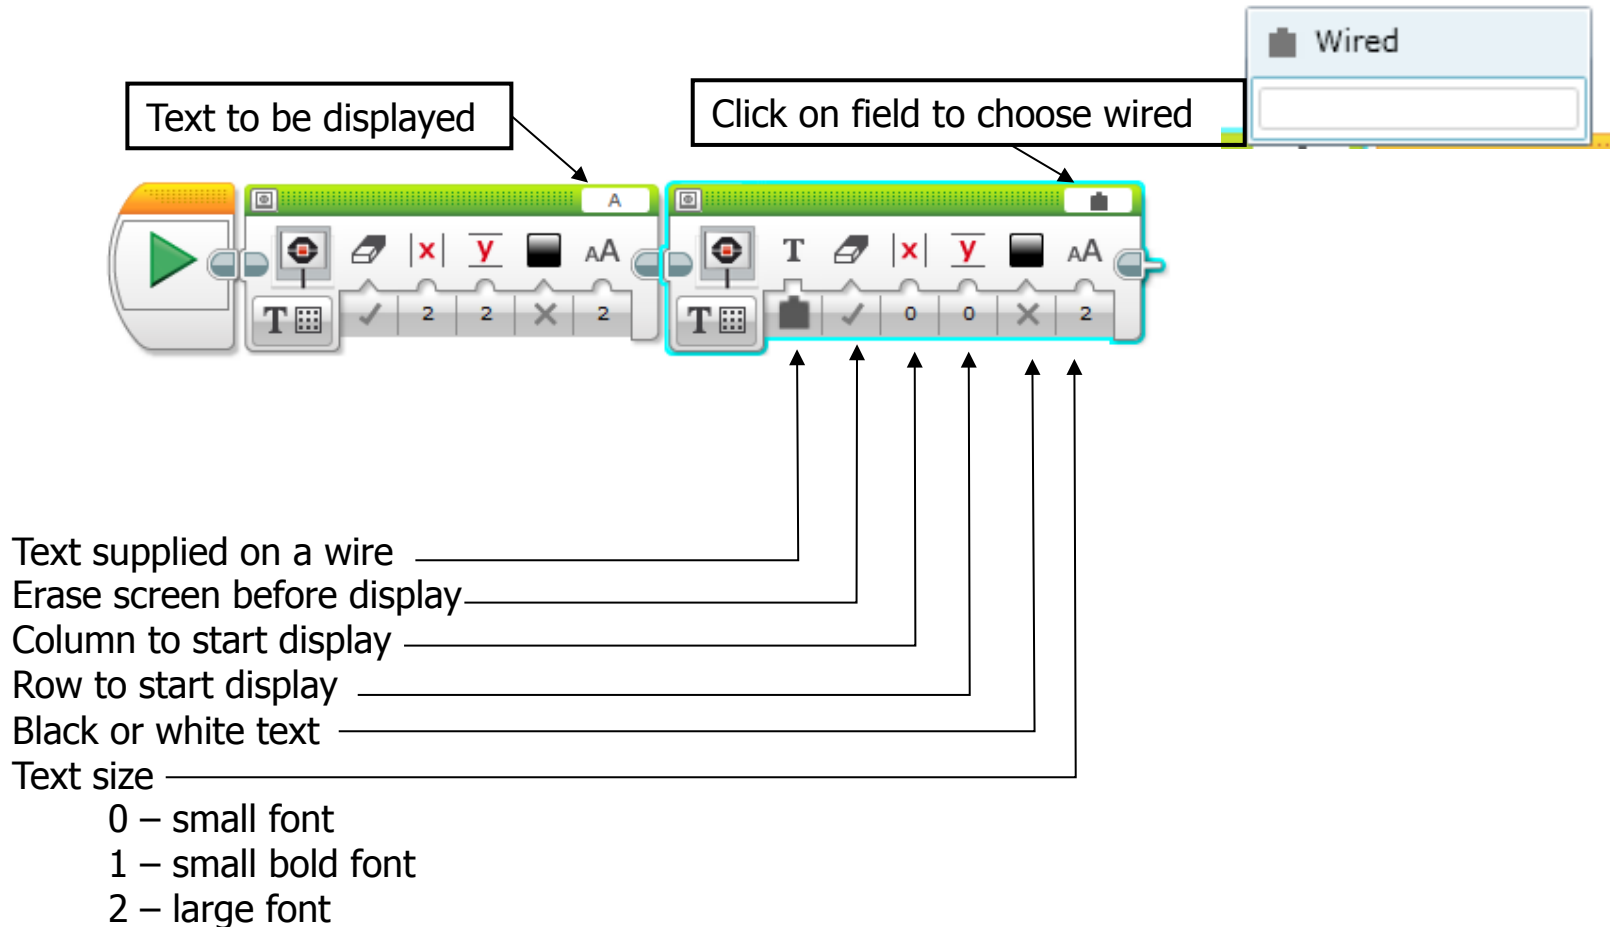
Wired

Text to be displayed

Click on field to choose wired

A

x y AA

2 2 2

T x y AA

0 0 2

Text supplied on a wire
Erase screen before display
Column to start display
Row to start display
Black or white text
Text size
0 – small font
1 – small bold font
2 – large font